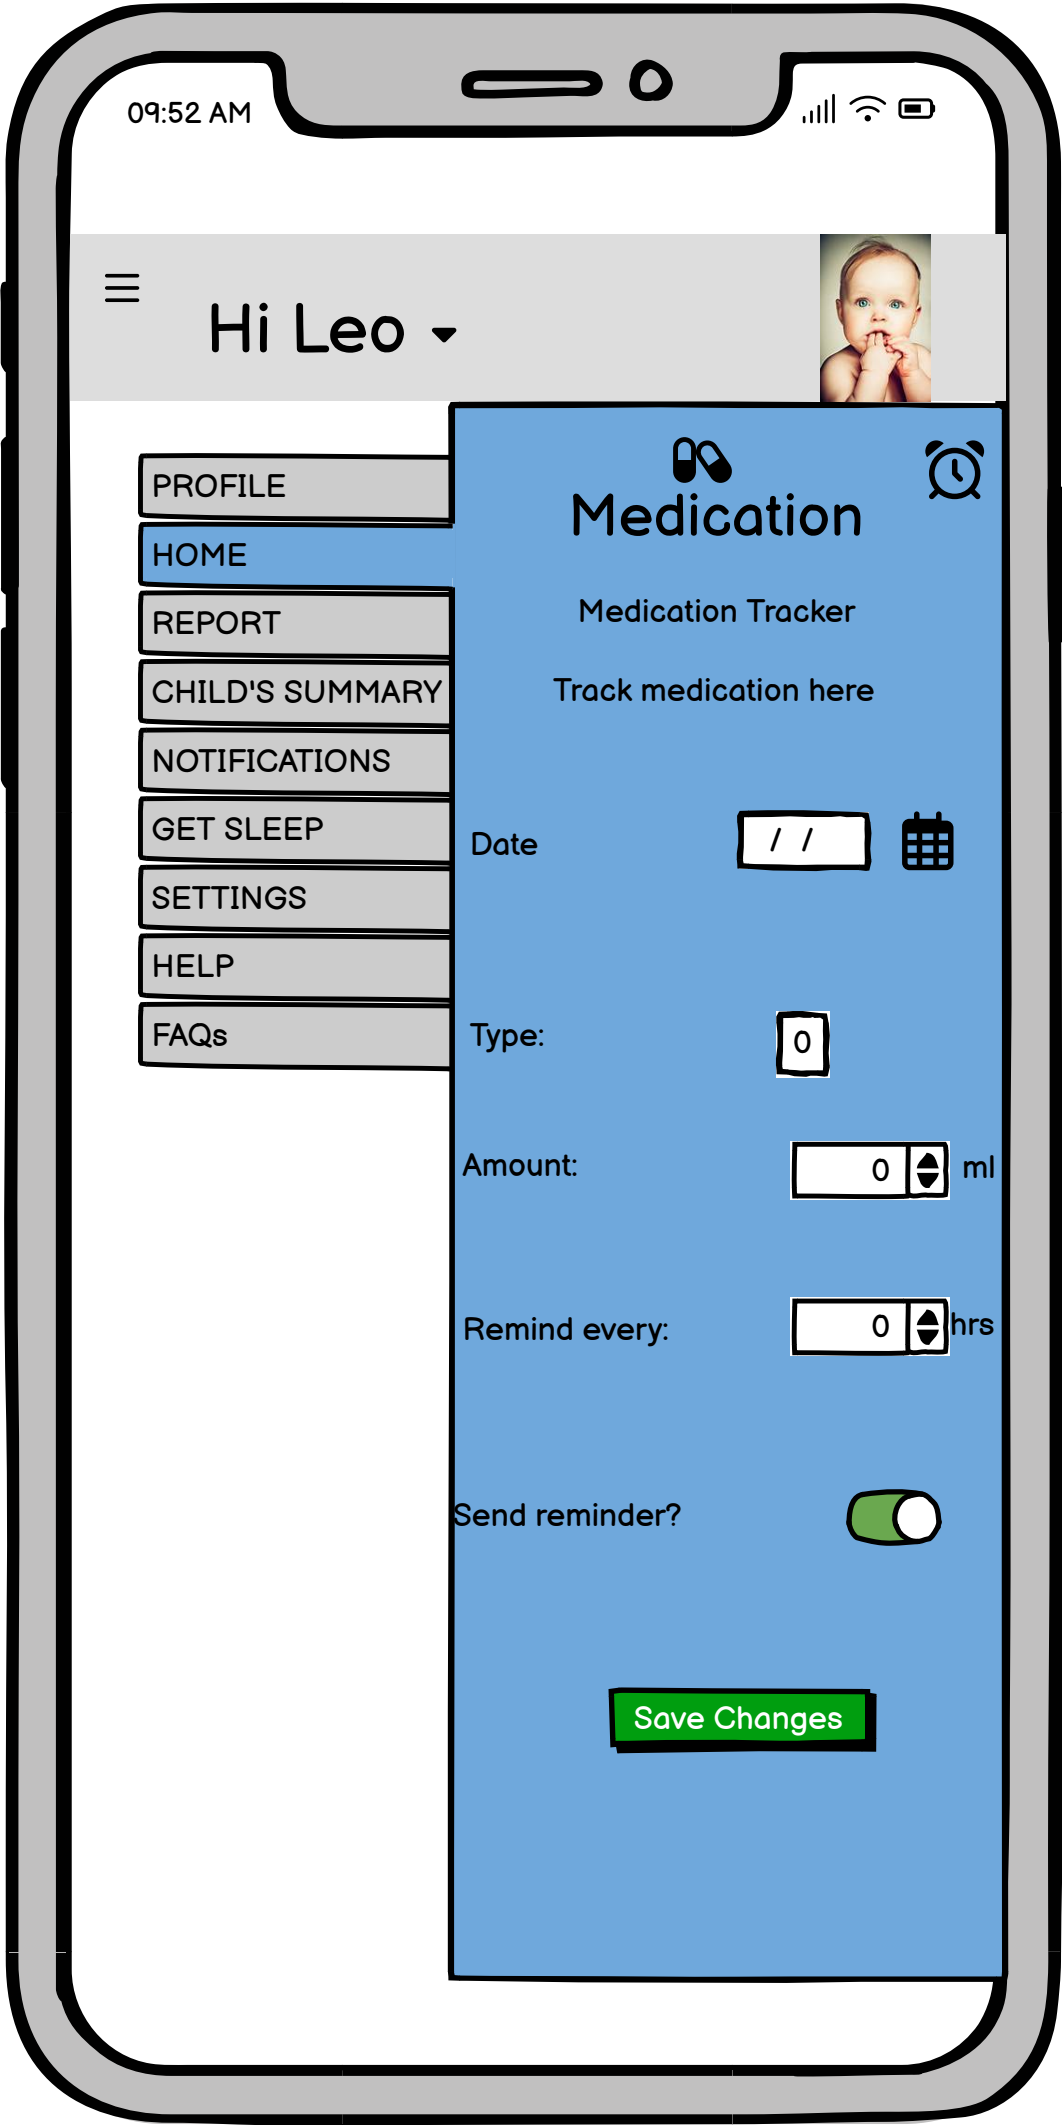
09:52 AM

Hi Leo

PROFILE

HOME

REPORT

CHILD'S SUMMARY

NOTIFICATIONS

GET SLEEP

SETTINGS

HELP

FAQs

Medication

Medication Tracker

Track medication here

Date / /

Type: 0

Amount: 0 ml

Remind every: 0 hrs

Send reminder?

Save Changes